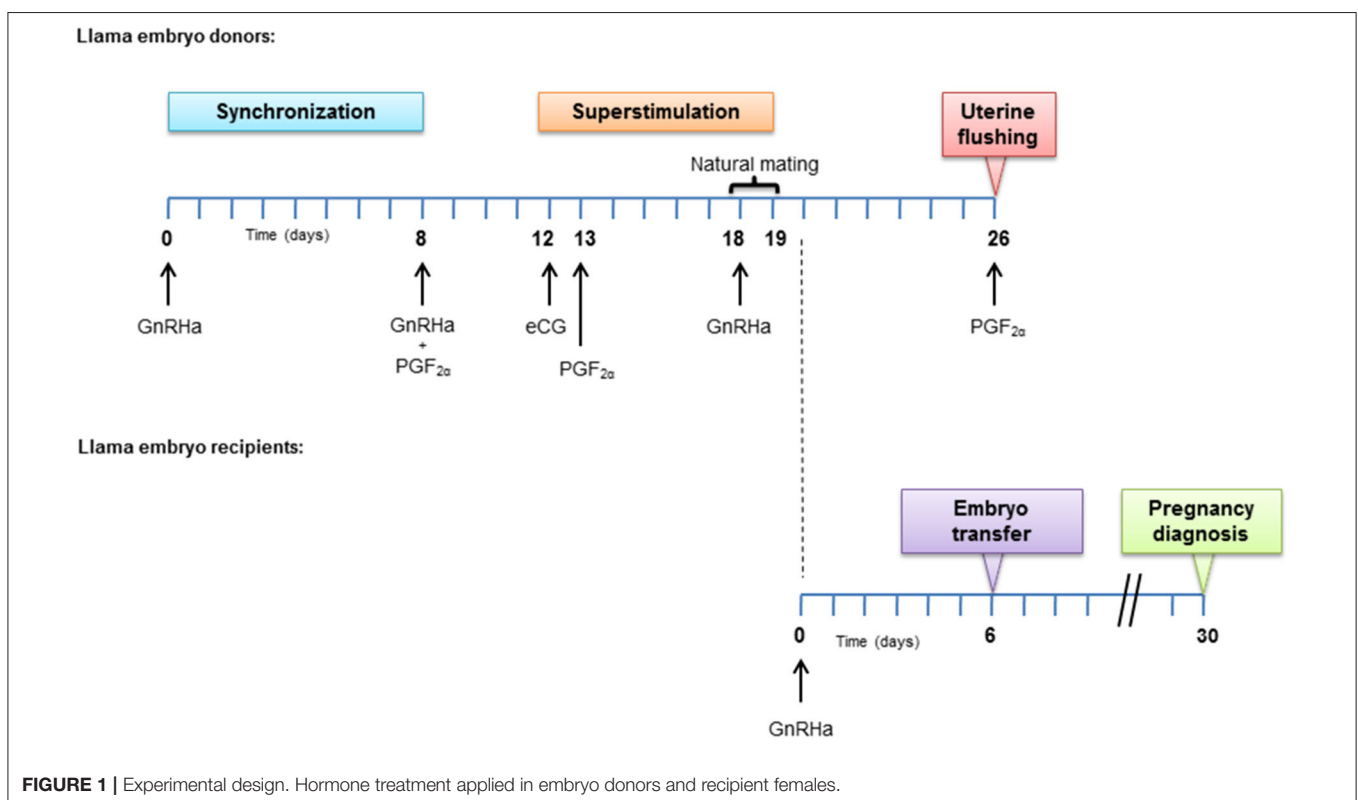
Llama embryo donors:

Synchronization

Superstimulation

Uterine flushing

Natural mating

0

Time (days)

8

12

13

18

19

26

GnRHa

GnRHa + $PGF_{2\alpha}$

eCG

$PGF_{2\alpha}$

GnRHa

$PGF_{2\alpha}$

Llama embryo recipients:

Embryo transfer

Pregnancy diagnosis

0

Time (days)

6

30

GnRHa

FIGURE 1 | Experimental design. Hormone treatment applied in embryo donors and recipient females.